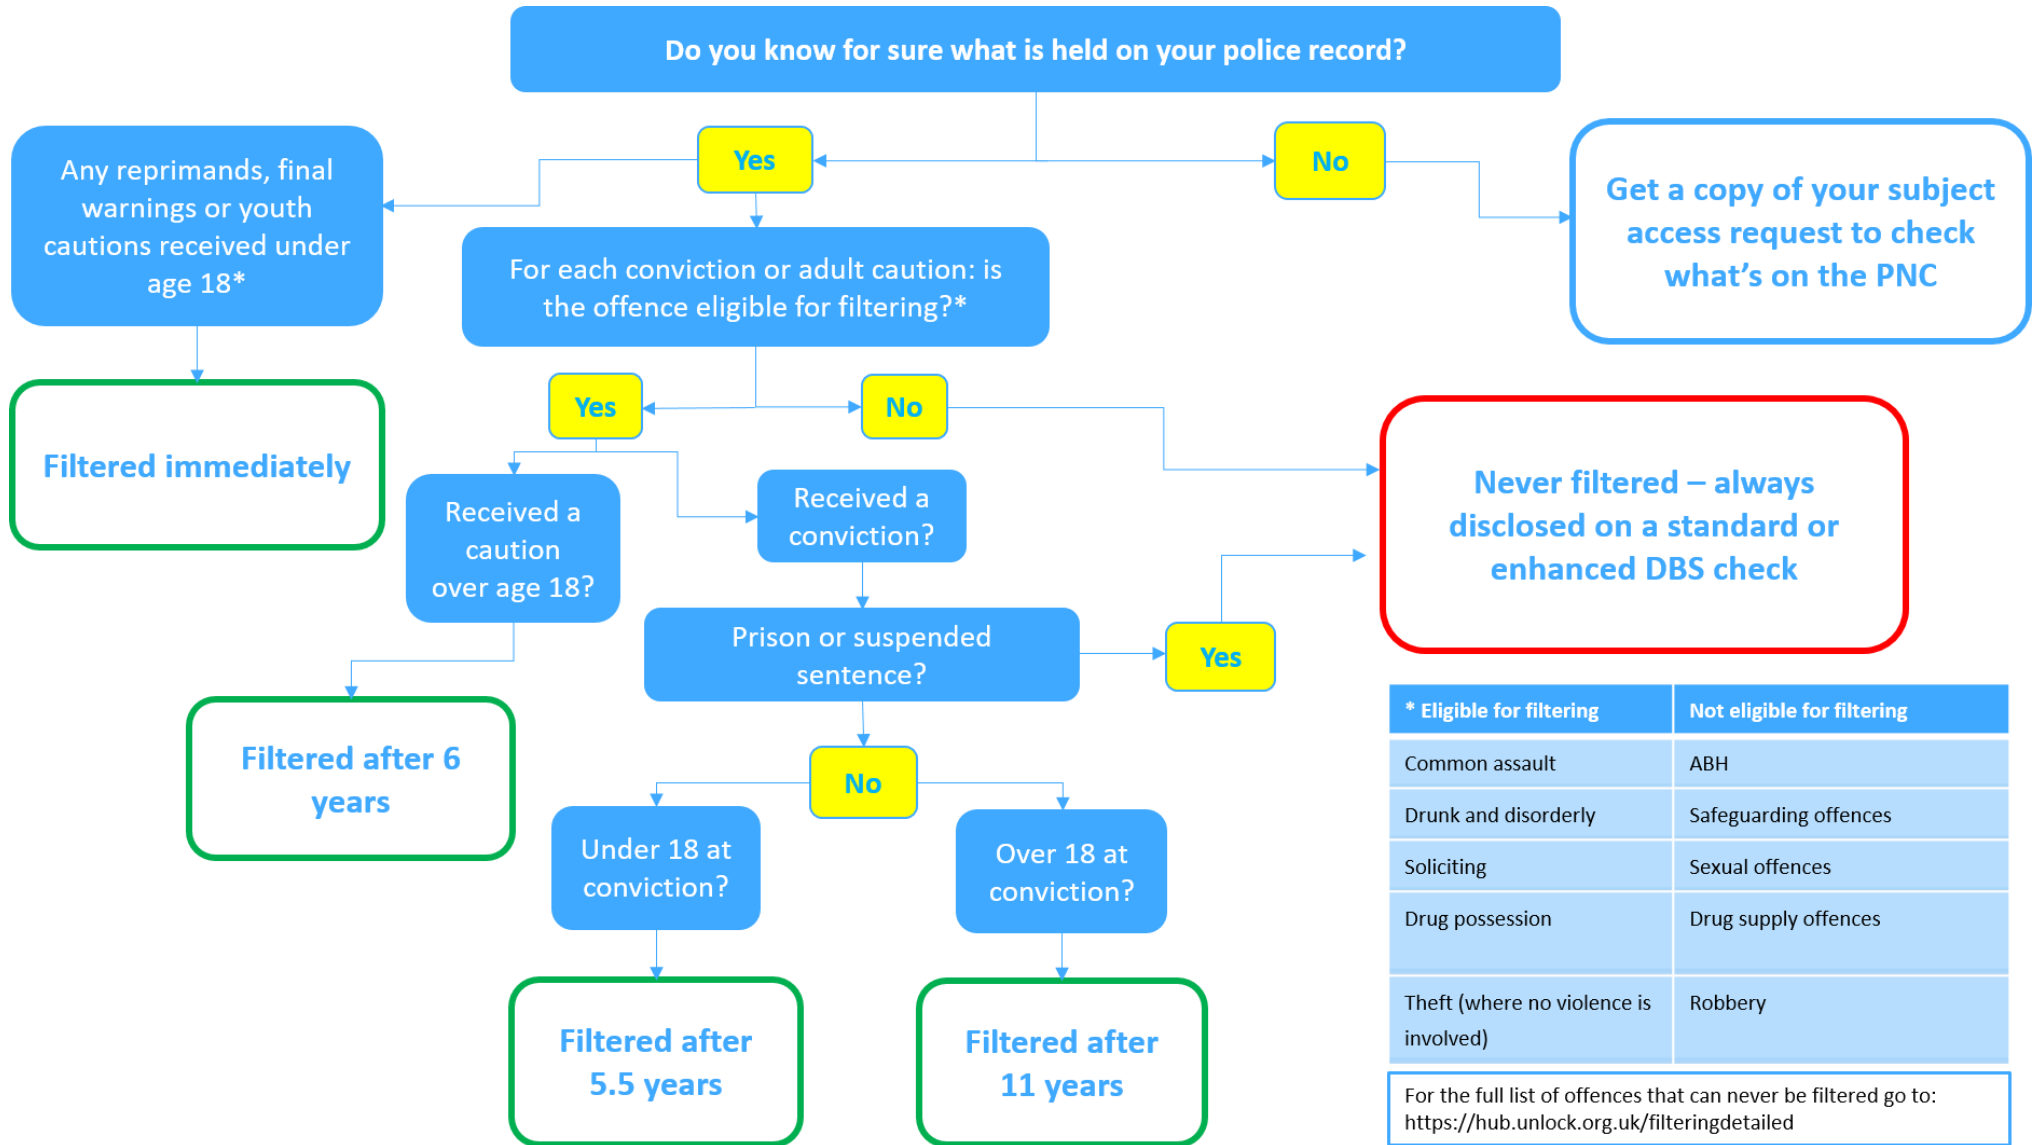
Do you know for sure what is held on your police record?

Yes

No

Any reprimands, final warnings or youth cautions received under age 18*

Get a copy of your subject access request to check what's on the PNC

For each conviction or adult caution: is the offence eligible for filtering?*

Filtered immediately

Yes

No

Received a caution over age 18?

Received a conviction?

Never filtered – always disclosed on a standard or enhanced DBS check

Prison or suspended sentence?

Yes

Filtered after 6 years

No

Under 18 at conviction?

Over 18 at conviction?

Filtered after 5.5 years

Filtered after 11 years

| * Eligible for filtering | Not eligible for filtering |
|---|---|
| Common assault | ABH |
| Drunk and disorderly | Safeguarding offences |
| Soliciting | Sexual offences |
| Drug possession | Drug supply offences |
| Theft (where no violence is involved) | Robbery |

For the full list of offences that can never be filtered go to: https://hub.unlock.org.uk/filteringdetailed